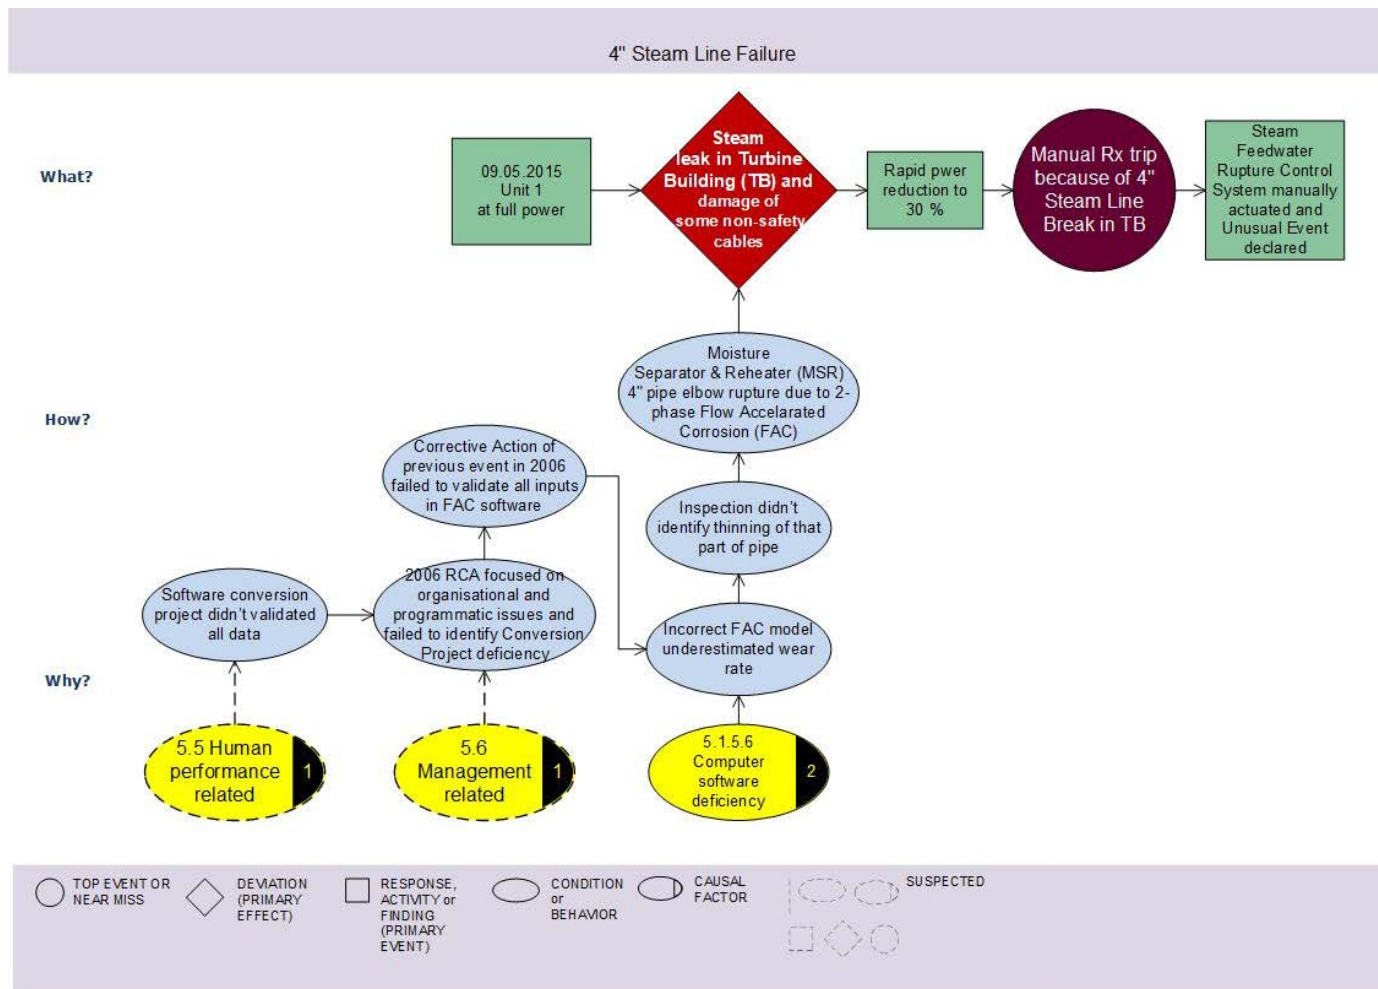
4" Steam Line Failure

What?

09.05.2015 Unit 1 at full power

Steam leak in Turbine Building (TB) and damage of some non-safety cables

Rapid pwer reduction to 30 %

Manual Rx trip because of 4" Steam Line Break in TB

Steam Feedwater Rupture Control System manually actuated and Unusual Event declared

How?

Moisture Separator & Reheater (MSR) 4" pipe elbow rupture due to 2-phase Flow Accelarated Corrosion (FAC)

Corrective Action of previous event in 2006 failed to validate all inputs in FAC software

Inspection didn't identify thinning of that part of pipe

Software conversion project didn't validated all data

2006 RCA focused on organisational and programmatic issues and failed to identify Conversion Project deficiency

Incorrect FAC model underestimated wear rate

Why?

5.5 Human performance related 1

5.6 Management related 1

5.1.5.6 Computer software deficiency 2

TOP EVENT OR NEAR MISS

DEVIATION (PRIMARY EFFECT)

RESPONSE, ACTIVITY or FINDING (PRIMARY EVENT)

CONDITION or BEHAVIOR

CAUSAL FACTOR

SUSPECTED